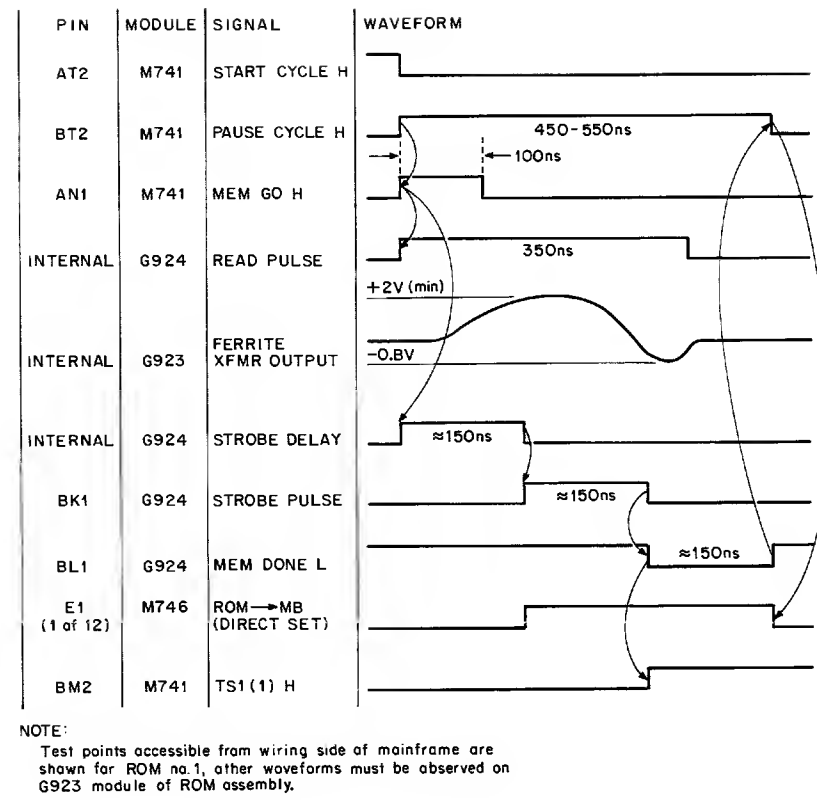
| PIN | MODULE | SIGNAL | WAVEFORM |
|---|---|---|---|
| AT2 | M741 | START CYCLE H | |
| BT2 | M741 | PAUSE CYCLE H | 450-550ns |
| | | | 100ns |
| AN1 | M741 | MEM GO H | |
| INTERNAL | G924 | READ PULSE | 350ns |
| | | | +2V (min) |
| INTERNAL | G923 | FERRITE XFMR OUTPUT | -0.8V |
| INTERNAL | G924 | STROBE DELAY | ≈150ns |
| BK1 | G924 | STROBE PULSE | ≈150ns |
| BL1 | G924 | MEM DONE L | ≈150ns |
| E1 (1 of 12) | M746 | ROM→MB (DIRECT SET) | |
| BM2 | M741 | TS1(1) H | |

NOTE:
Test points accessible from wiring side of mainframe are shown for ROM no. 1, other waveforms must be observed on G923 module of ROM assembly.